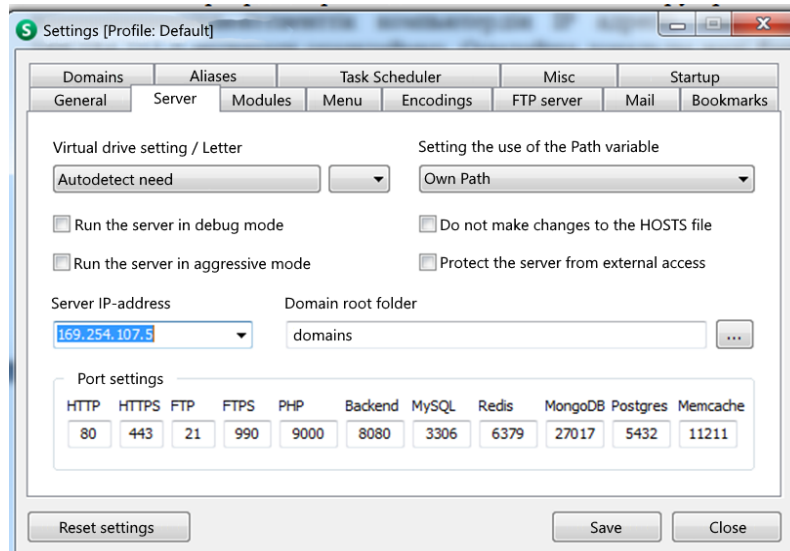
Settings [Profile: Default]

Domains | Aliases | Task Scheduler | Misc | Startup
General | Server | Modules | Menu | Encodings | FTP server | Mail | Bookmarks

Virtual drive setting / Letter
Autodetect need

Setting the use of the Path variable
Own Path

Run the server in debug mode

Do not make changes to the HOSTS file

Run the server in aggressive mode

Protect the server from external access

Server IP-address
169.254.107.5

Domain root folder
domains

...

Port settings

| HTTP | HTTPS | FTP | FTPS | PHP | Backend | MySQL | Redis | MongoDB | Postgres | Memcache |
|---|---|---|---|---|---|---|---|---|---|---|
| 80 | 443 | 21 | 990 | 9000 | 8080 | 3306 | 6379 | 27017 | 5432 | 11211 |

Reset settings

Save

Close